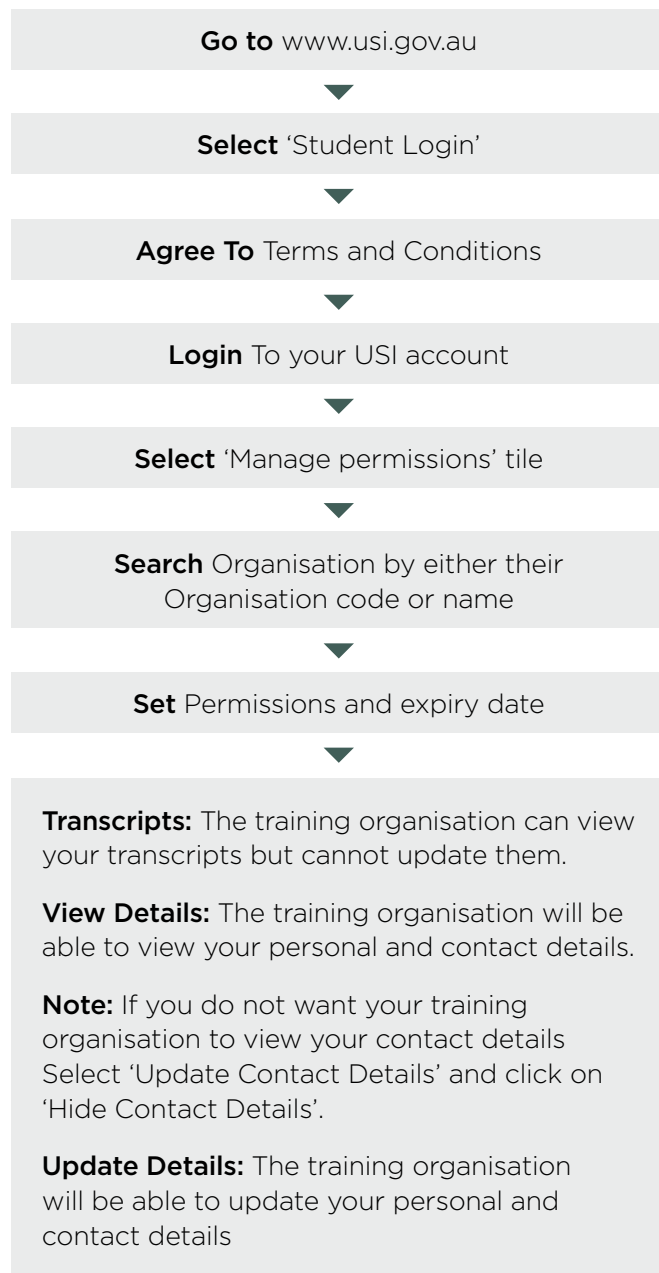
Go to www.usi.gov.au

Select 'Student Login'

Agree To Terms and Conditions

Login To your USI account

Select 'Manage permissions' tile

Search Organisation by either their Organisation code or name

Set Permissions and expiry date

Transcripts: The training organisation can view your transcripts but cannot update them.

View Details: The training organisation will be able to view your personal and contact details.

Note: If you do not want your training organisation to view your contact details Select 'Update Contact Details' and click on 'Hide Contact Details'.

Update Details: The training organisation will be able to update your personal and contact details